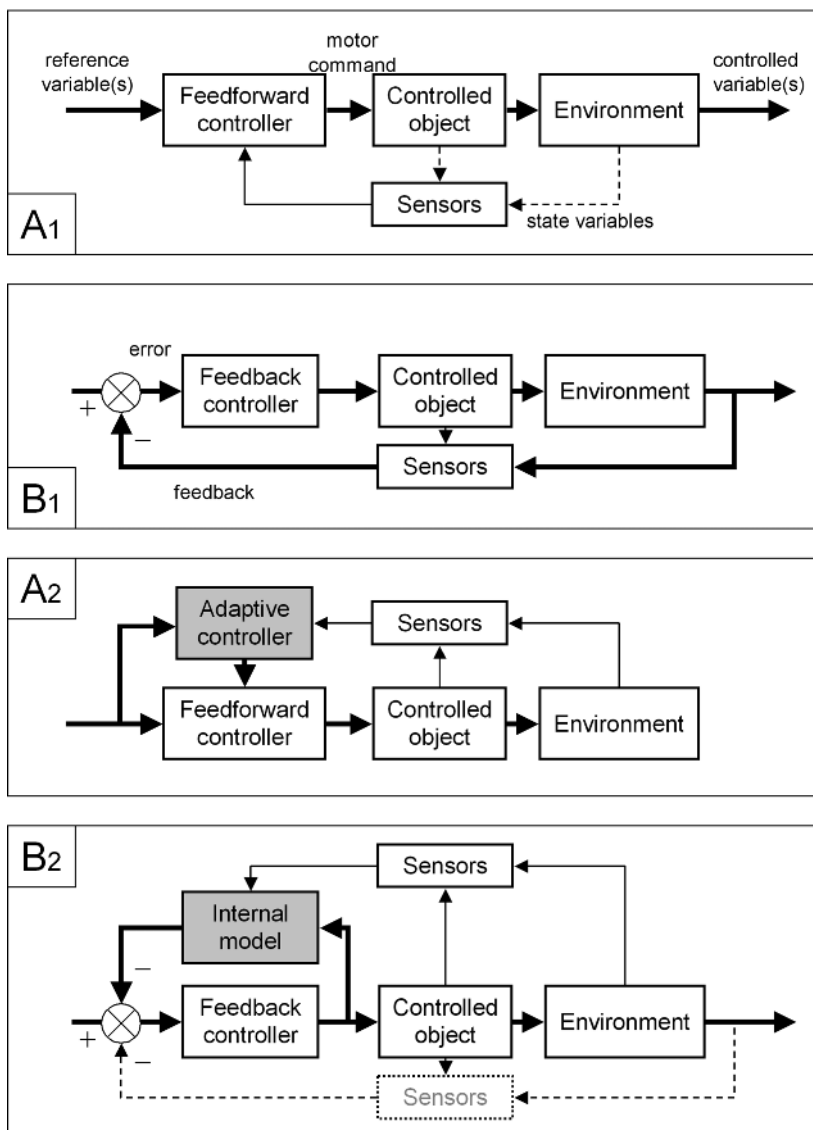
reference variable(s)
motor command
controlled variable(s)
Feedforward controller
Controlled object
Environment
Sensors
state variables
$A_1$

error
+
–
Feedback controller
Controlled object
Environment
Sensors
feedback
$B_1$

$A_2$
Adaptive controller
Sensors
Feedforward controller
Controlled object
Environment

$B_2$
Sensors
Internal model
–
+
–
Feedback controller
Controlled object
Environment
Sensors